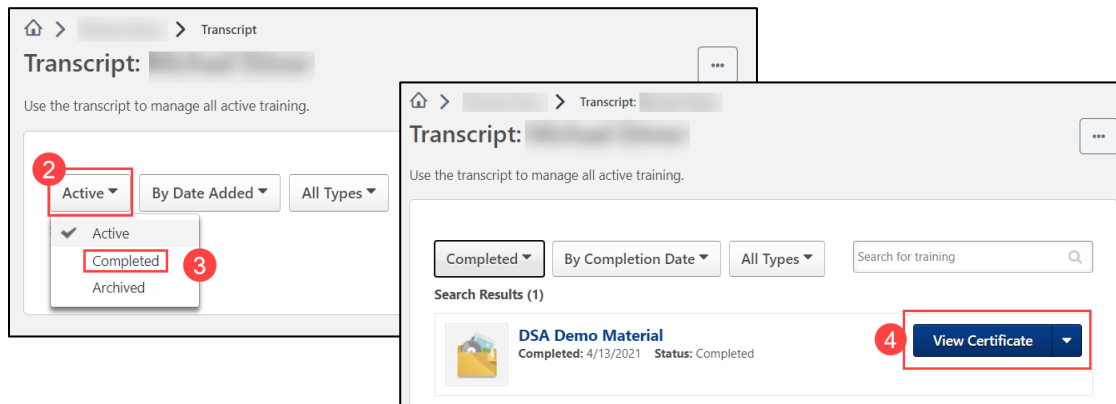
Transcript

Transcript: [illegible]

Use the transcript to manage all active training.

2

Active

By Date Added

All Types

Active

Completed

3

Archived

Transcript: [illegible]

Transcript: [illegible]

Use the transcript to manage all active training.

Completed

By Completion Date

All Types

Search for training

Search Results (1)

DSA Demo Material

Completed: 4/13/2021 Status: Completed

4

View Certificate